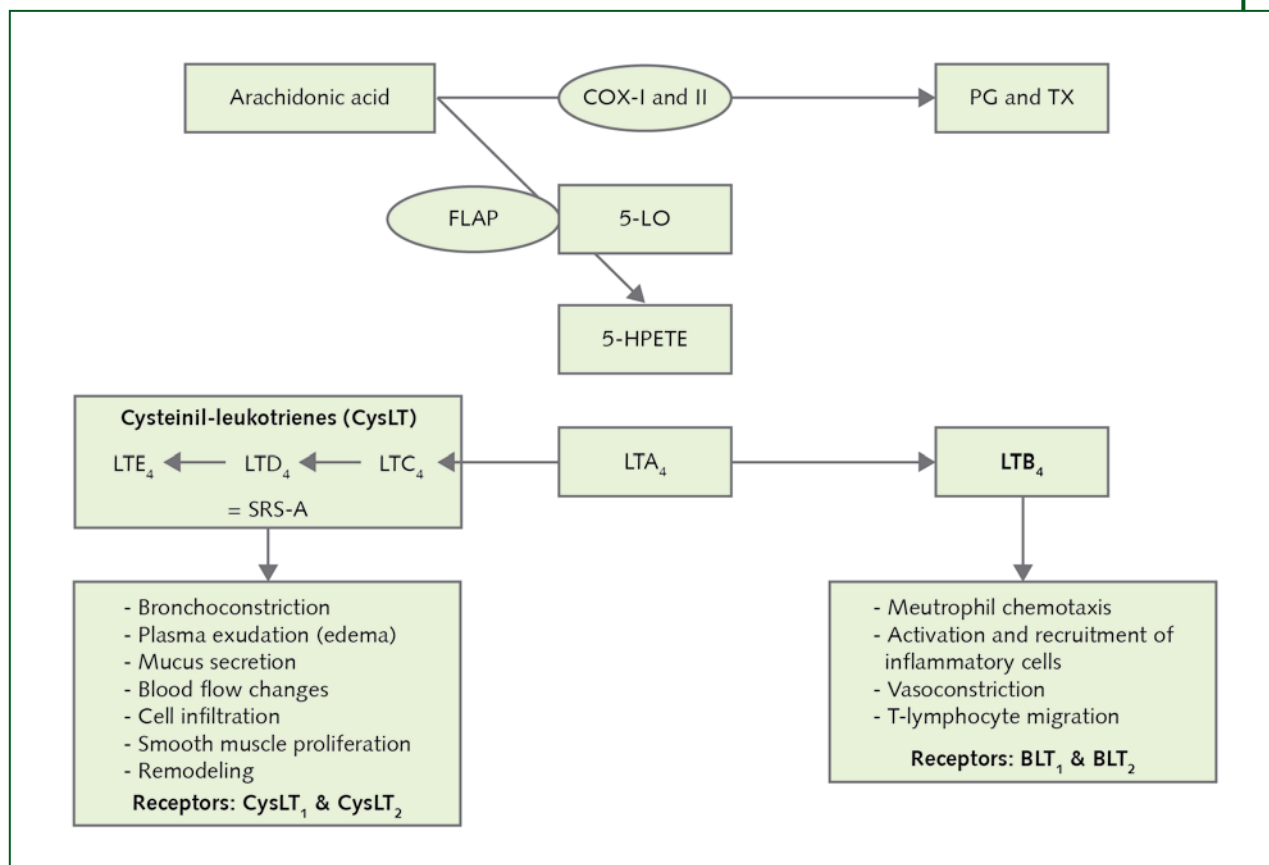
Arachidonic acid

COX-I and II

PG and TX

FLAP

5-LO

5-HPETE

Cysteinil-leukotrienes (CysLT)

$LTE_4$ ← $LTD_4$ ← $LTC_4$

= SRS-A

$LTA_4$

$LTB_4$

- Bronchoconstriction
- Plasma exudation (edema)
- Mucus secretion
- Blood flow changes
- Cell infiltration
- Smooth muscle proliferation
- Remodeling

Receptors: $CysLT_1$ & $CysLT_2$

- Meutrophil chemotaxis
- Activation and recruitment of inflammatory cells
- Vasoconstriction
- T-lymphocyte migration

Receptors: $BLT_1$ & $BLT_2$